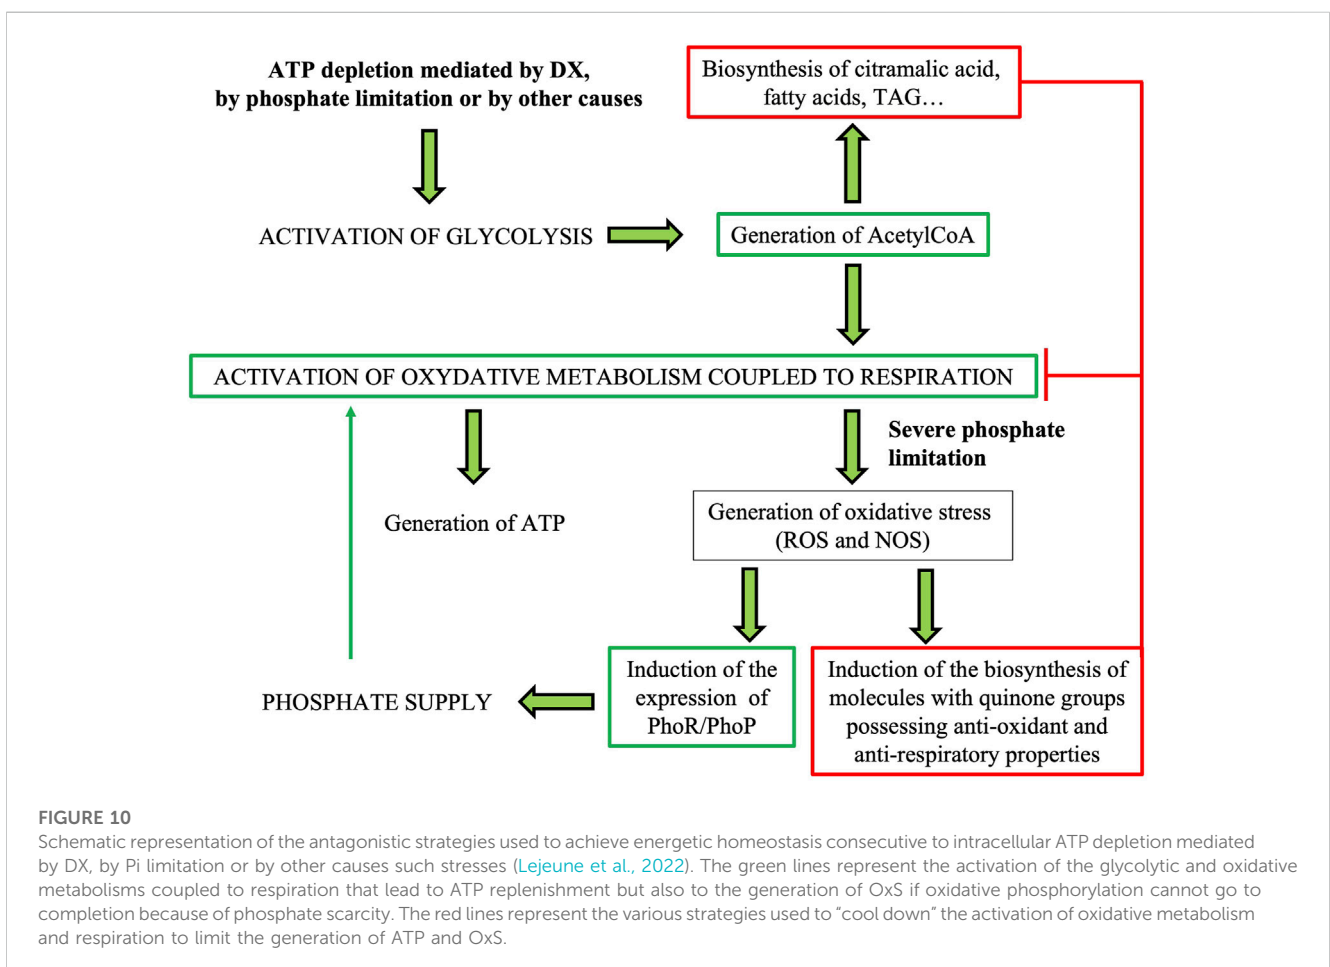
ATP depletion mediated by DX, by phosphate limitation or by other causes

Biosynthesis of citramalic acid, fatty acids, TAG…

ACTIVATION OF GLYCOLYSIS

Generation of AcetylCoA

ACTIVATION OF OXYDATIVE METABOLISM COUPLED TO RESPIRATION

Severe phosphate limitation

Generation of ATP

Generation of oxidative stress (ROS and NOS)

PHOSPHATE SUPPLY

Induction of the expression of PhoR/PhoP

Induction of the biosynthesis of molecules with quinone groups possessing anti-oxidant and anti-respiratory properties

FIGURE 10
Schematic representation of the antagonistic strategies used to achieve energetic homeostasis consecutive to intracellular ATP depletion mediated by DX, by Pi limitation or by other causes such stresses (Lejeune et al., 2022). The green lines represent the activation of the glycolytic and oxidative metabolisms coupled to respiration that lead to ATP replenishment but also to the generation of OxS if oxidative phosphorylation cannot go to completion because of phosphate scarcity. The red lines represent the various strategies used to "cool down" the activation of oxidative metabolism and respiration to limit the generation of ATP and OxS.